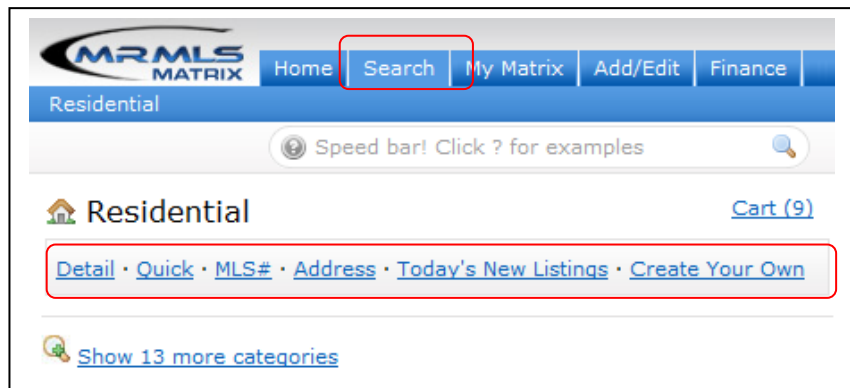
MRMLS MATRIX

Home Search My Matrix Add/Edit Finance

Residential

Speed bar! Click ? for examples

Residential

Cart (9)

Detail · Quick · MLS# · Address · Today's New Listings · Create Your Own

Show 13 more categories